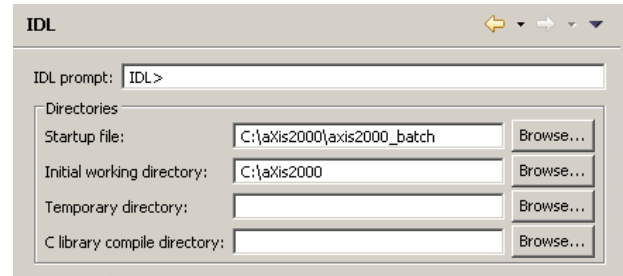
IDL

IDL prompt: IDL>

Directories

Startup file: C:\aXis2000\axis2000_batch Browse...

Initial working directory: C:\aXis2000 Browse...

Temporary directory: Browse...

C library compile directory: Browse...